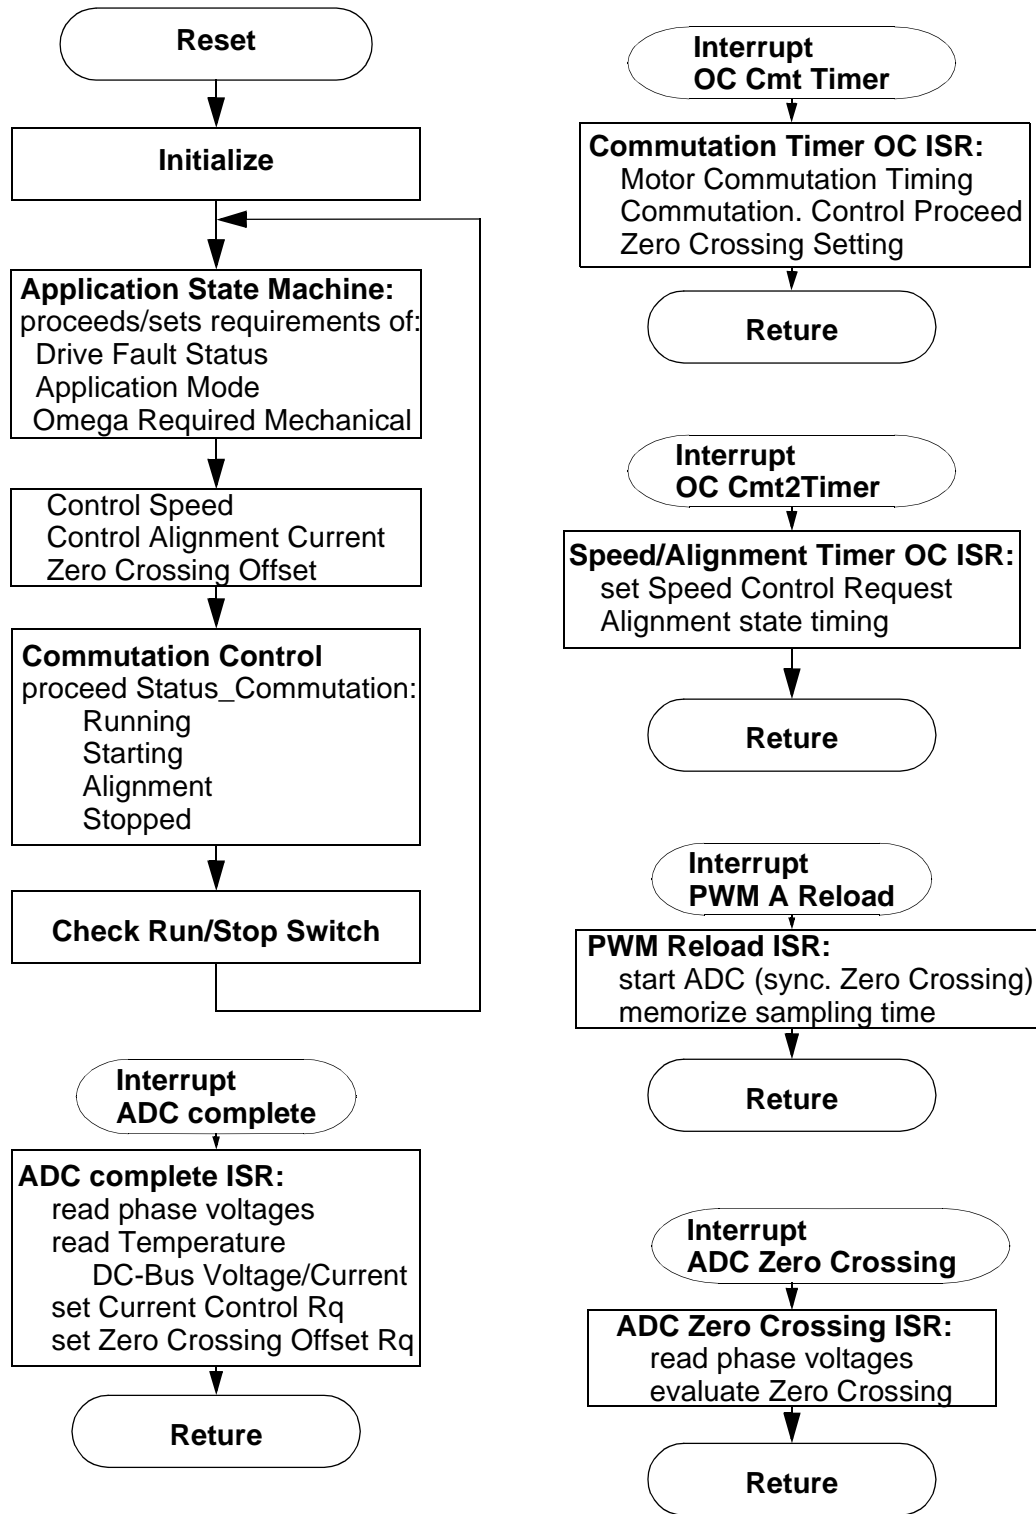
Reset

Initialize

Application State Machine:
proceeds/sets requirements of:
Drive Fault Status
Application Mode
Omega Required Mechanical

Control Speed
Control Alignment Current
Zero Crossing Offset

Commutation Control
proceed Status_Commutation:
Running
Starting
Alignment
Stopped

Check Run/Stop Switch

Interrupt
ADC complete

ADC complete ISR:
read phase voltages
read Temperature
DC-Bus Voltage/Current
set Current Control Rq
set Zero Crossing Offset Rq

Reture

Interrupt
OC Cmt Timer

Commutation Timer OC ISR:
Motor Commutation Timing
Commutation. Control Proceed
Zero Crossing Setting

Reture

Interrupt
OC Cmt2Timer

Speed/Alignment Timer OC ISR:
set Speed Control Request
Alignment state timing

Reture

Interrupt
PWM A Reload

PWM Reload ISR:
start ADC (sync. Zero Crossing)
memorize sampling time

Reture

Interrupt
ADC Zero Crossing

ADC Zero Crossing ISR:
read phase voltages
evaluate Zero Crossing

Reture